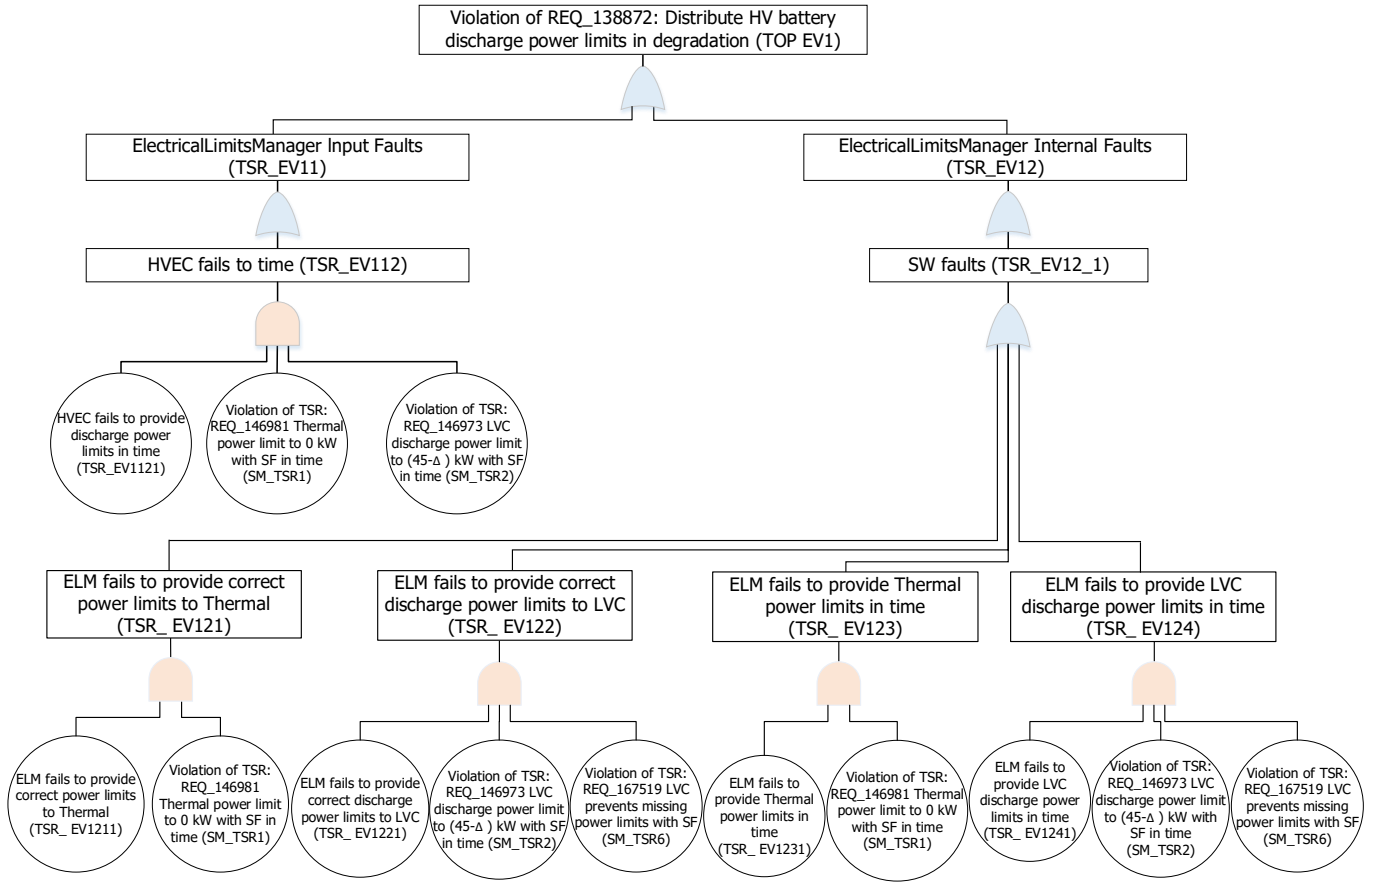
Violation of REQ_138872: Distribute HV battery discharge power limits in degradation (TOP EV1)

ElectricalLimitsManager Input Faults (TSR_EV11)

ElectricalLimitsManager Internal Faults (TSR_EV12)

HVEC fails to time (TSR_EV112)

SW faults (TSR_EV12_1)

HVEC fails to provide discharge power limits in time (TSR_EV1121)

Violation of TSR: REQ_146981 Thermal power limit to 0 kW with SF in time (SM_TSR1)

Violation of TSR: REQ_146973 LVC discharge power limit to (45-Δ ) kW with SF in time (SM_TSR2)

ELM fails to provide correct power limits to Thermal (TSR_ EV121)

ELM fails to provide correct discharge power limits to LVC (TSR_ EV122)

ELM fails to provide Thermal power limits in time (TSR_ EV123)

ELM fails to provide LVC discharge power limits in time (TSR_ EV124)

ELM fails to provide correct power limits to Thermal (TSR_ EV1211)

Violation of TSR: REQ_146981 Thermal power limit to 0 kW with SF in time (SM_TSR1)

ELM fails to provide correct discharge power limits to LVC (TSR_ EV1221)

Violation of TSR: REQ_146973 LVC discharge power limit to (45-Δ ) kW with SF in time (SM_TSR2)

Violation of TSR: REQ_167519 LVC prevents missing power limits with SF (SM_TSR6)

ELM fails to provide Thermal power limits in time (TSR_ EV1231)

Violation of TSR: REQ_146981 Thermal power limit to 0 kW with SF in time (SM_TSR1)

ELM fails to provide LVC discharge power limits in time (TSR_ EV1241)

Violation of TSR: REQ_146973 LVC discharge power limit to (45-Δ ) kW with SF in time (SM_TSR2)

Violation of TSR: REQ_167519 LVC prevents missing power limits with SF (SM_TSR6)